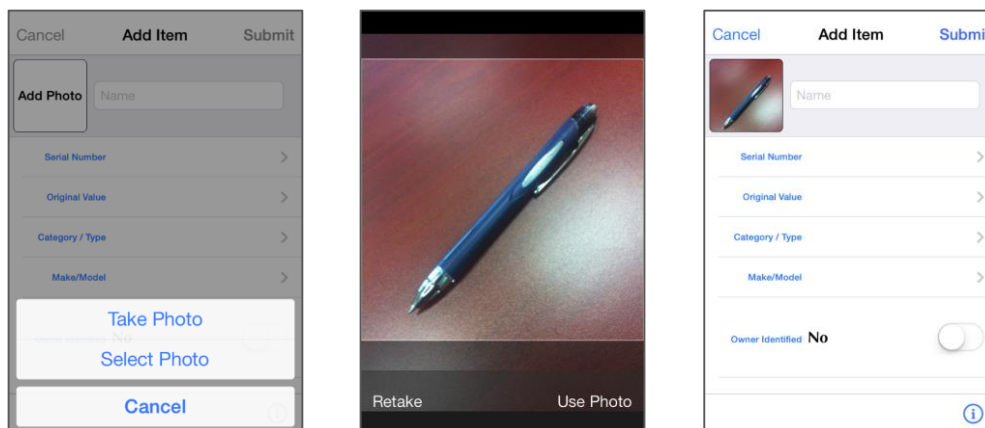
Cancel Add Item Submit

Add Photo Name

Serial Number

Original Value

Category / Type

Make/Model

Take Photo

Select Photo

Cancel

Retake Use Photo

Cancel Add Item Submi

Name

Serial Number

Original Value

Category / Type

Make/Model

Owner Identified No